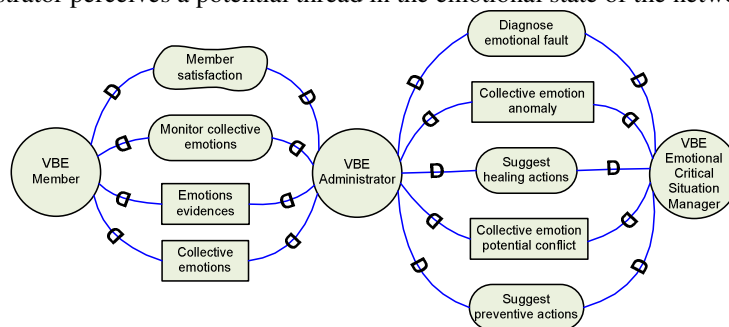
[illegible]strator perceives a potential thread in the emotional state of the netw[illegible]

Member satisfaction

Monitor collective emotions

Emotions evidences

Collective emotions

VBE Member

VBE Administrator

Diagnose emotional fault

Collective emotion anomaly

Suggest healing actions

Collective emotion potential conflict

Suggest preventive actions

VBE Emotional Critical Situation Manager